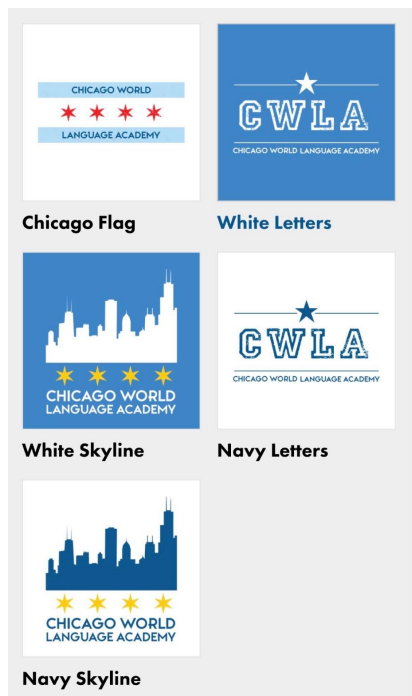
CHICAGO WORLD
LANGUAGE ACADEMY

Chicago Flag

CWLA
CHICAGO WORLD LANGUAGE ACADEMY

White Letters

CHICAGO WORLD
LANGUAGE ACADEMY

White Skyline

CWLA
CHICAGO WORLD LANGUAGE ACADEMY

Navy Letters

CHICAGO WORLD
LANGUAGE ACADEMY

Navy Skyline